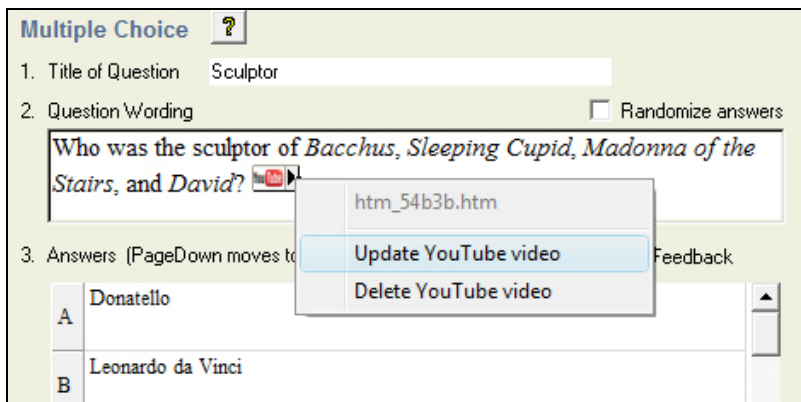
Multiple Choice ?

1. Title of Question Sculptor

2. Question Wording

Randomize answers

Who was the sculptor of *Bacchus*, *Sleeping Cupid*, *Madonna of the Stairs*, and *David*? You Tube

htm_54b3b.htm

Update YouTube video

Delete YouTube video

3. Answers (PageDown moves to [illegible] Feedback

A Donatello

B Leonardo da Vinci